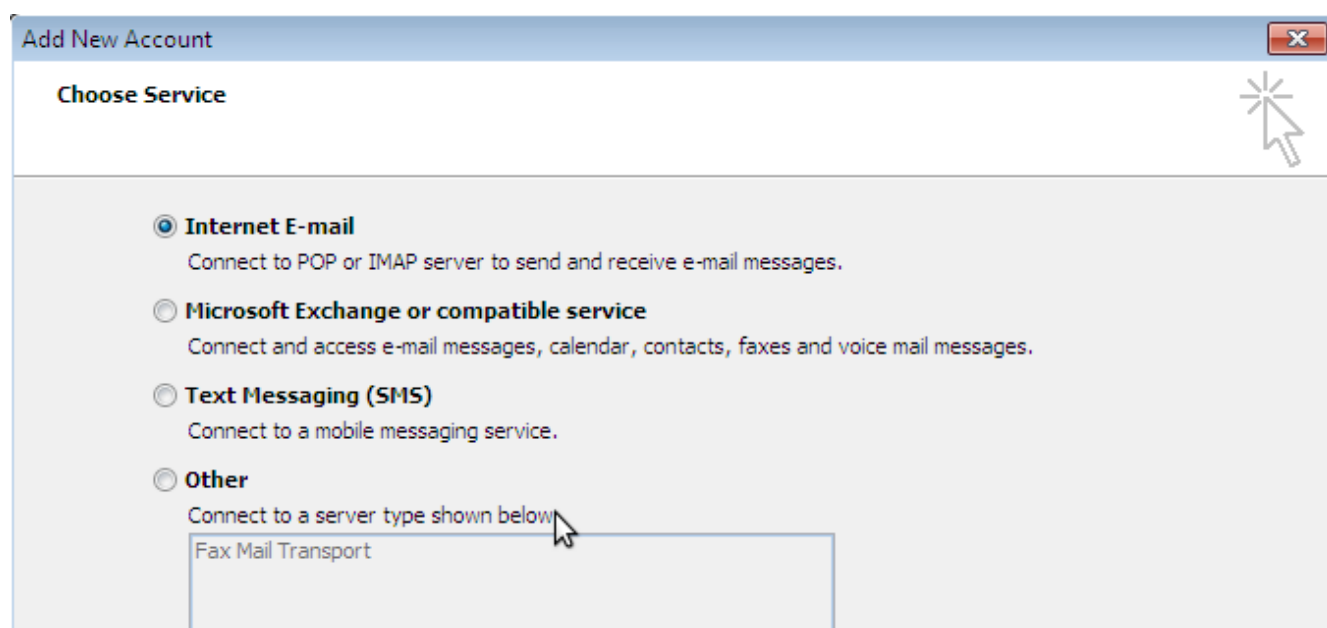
Add New Account

Choose Service

Internet E-mail
Connect to POP or IMAP server to send and receive e-mail messages.

Microsoft Exchange or compatible service
Connect and access e-mail messages, calendar, contacts, faxes and voice mail messages.

Text Messaging (SMS)
Connect to a mobile messaging service.

Other
Connect to a server type shown below.

Fax Mail Transport